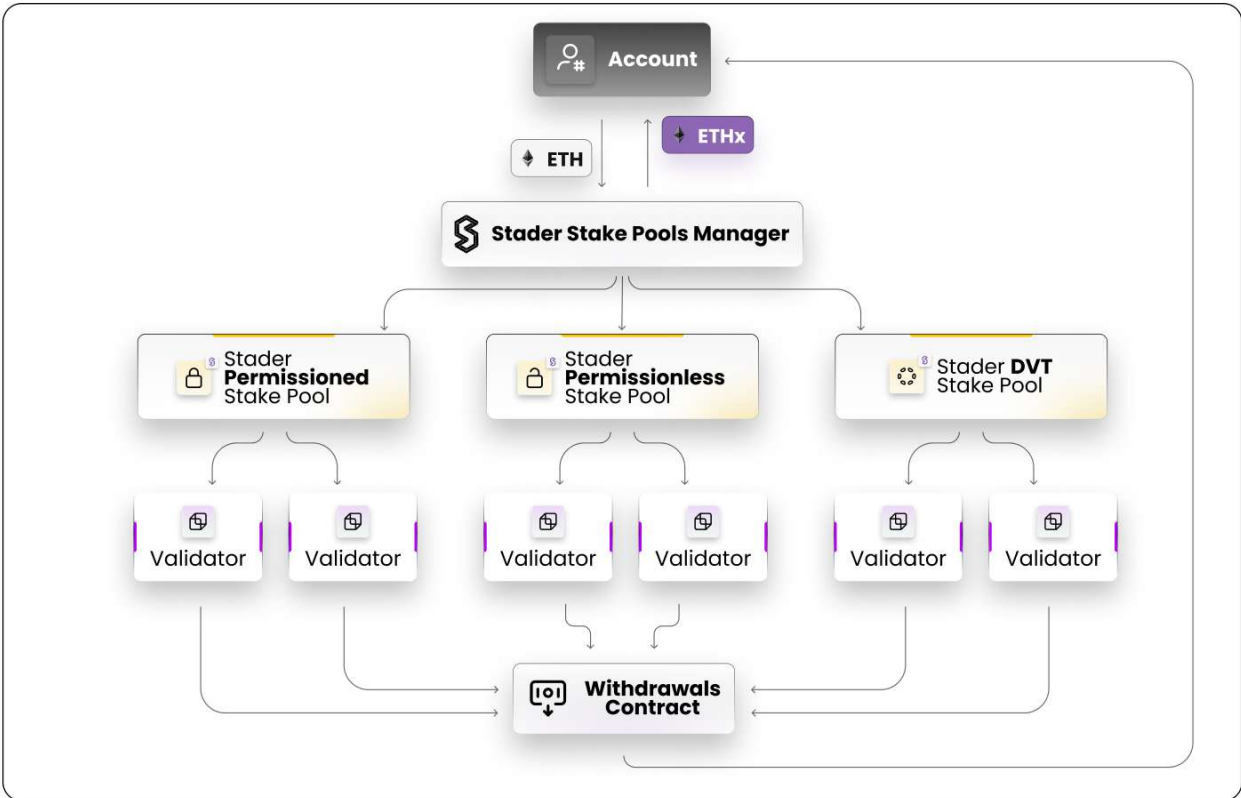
Account

ETH

ETHx

Stader Stake Pools Manager

Stader Permissioned Stake Pool

Stader Permissionless Stake Pool

Stader DVT Stake Pool

Validator

Validator

Validator

Validator

Validator

Validator

Withdrawals Contract